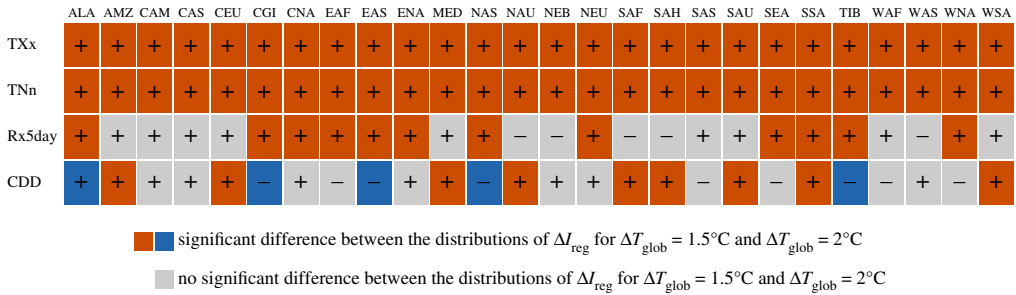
| | ALA | AMZ | CAM | CAS | CEU | CGI | CNA | EAF | EAS | ENA | MED | NAS | NAU | NEB | NEU | SAF | SAH | SAS | SAU | SEA | SSA | TIB | WAF | WAS | WNA | WSA |
|---|---|---|---|---|---|---|---|---|---|---|---|---|---|---|---|---|---|---|---|---|---|---|---|---|---|---|
| TXx | + | + | + | + | + | + | + | + | + | + | + | + | + | + | + | + | + | + | + | + | + | + | + | + | + | + |
| TNn | + | + | + | + | + | + | + | + | + | + | + | + | + | + | + | + | + | + | + | + | + | + | + | + | + | + |
| Rx5day | + | + | + | + | + | + | + | + | + | + | + | + | – | – | + | – | – | + | + | + | + | + | + | – | + | + |
| CDD | + | + | + | + | + | – | + | – | – | + | + | – | + | + | + | + | + | – | + | – | + | – | – | + | – | + |

significant difference between the distributions of $\Delta I_{\mathrm{reg}}$ for $\Delta T_{\mathrm{glob}} = 1.5°C$ and $\Delta T_{\mathrm{glob}} = 2°C$

no significant difference between the distributions of $\Delta I_{\mathrm{reg}}$ for $\Delta T_{\mathrm{glob}} = 1.5°C$ and $\Delta T_{\mathrm{glob}} = 2°C$